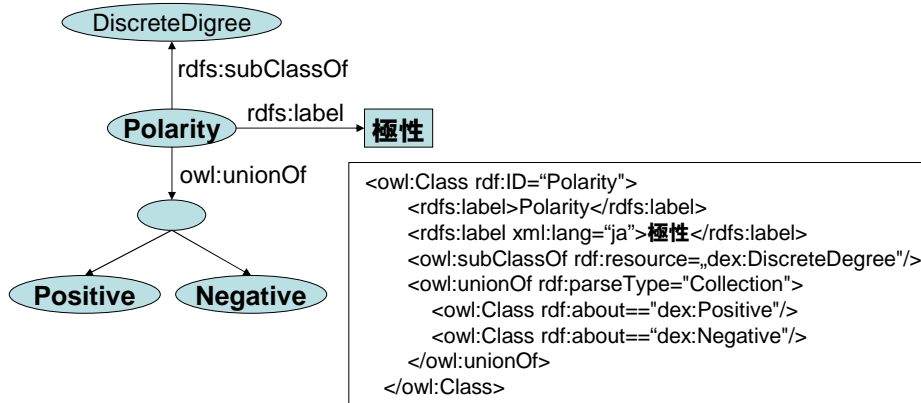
DiscreteDigree

rdfs:subClassOf

Polarity

rdfs:label

極性

owl:unionOf

Positive

Negative

<owl:Class rdf:ID=“Polarity">
<rdfs:label>Polarity</rdfs:label>
<rdfs:label xml:lang=“ja”>極性</rdfs:label>
<owl:subClassOf rdf:resource=„dex:DiscreteDegree"/>
<owl:unionOf rdf:parseType="Collection">
<owl:Class rdf:about=="dex:Positive"/>
<owl:Class rdf:about==“dex:Negative"/>
</owl:unionOf>
</owl:Class>